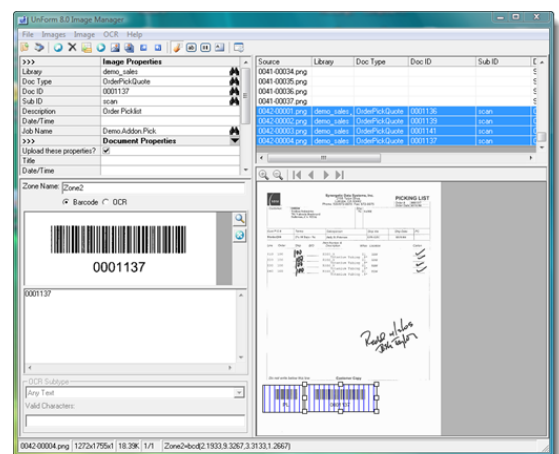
UnForm 8.0 Image Manager

File Images Image OCR Help

| >>> | Image Properties |
|---|---|
| Library | demo_sales |
| Doc Type | OrderPickQuote |
| Doc ID | 0001137 |
| Sub ID | scan |
| Description | Order Picklist |
| Date/Time | |
| Job Name | Demo.Addon.Pick |
| >>> | Document Properties |
| Upload these properties? | ✓ |
| Title | |
| Date/Time | |

| Source | Library | Doc Type | Doc ID | Sub ID |
|---|---|---|---|---|
| 0041-00034.png | | | | |
| 0041-00035.png | | | | |
| 0041-00036.png | | | | |
| 0041-00037.png | | | | |
| 0042-00001.png | demo_sales | OrderPickQuote | 0001136 | scan |
| 0042-00002.png | demo_sales | OrderPickQuote | 0001139 | scan |
| 0042-00003.png | demo_sales | OrderPickQuote | 0001141 | scan |
| 0042-00004.png | demo_sales | OrderPickQuote | 0001137 | scan |

Zone Name: Zone2

Barcode OCR

0001137

0001137

OCR Subtype
Any Text
Valid Characters:

PICKING LIST

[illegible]

0042-00004.png 1272x1755x1 18.39K 1/1 Zone2=bcd(2.1933,9.3267,3.3133,1.2667)